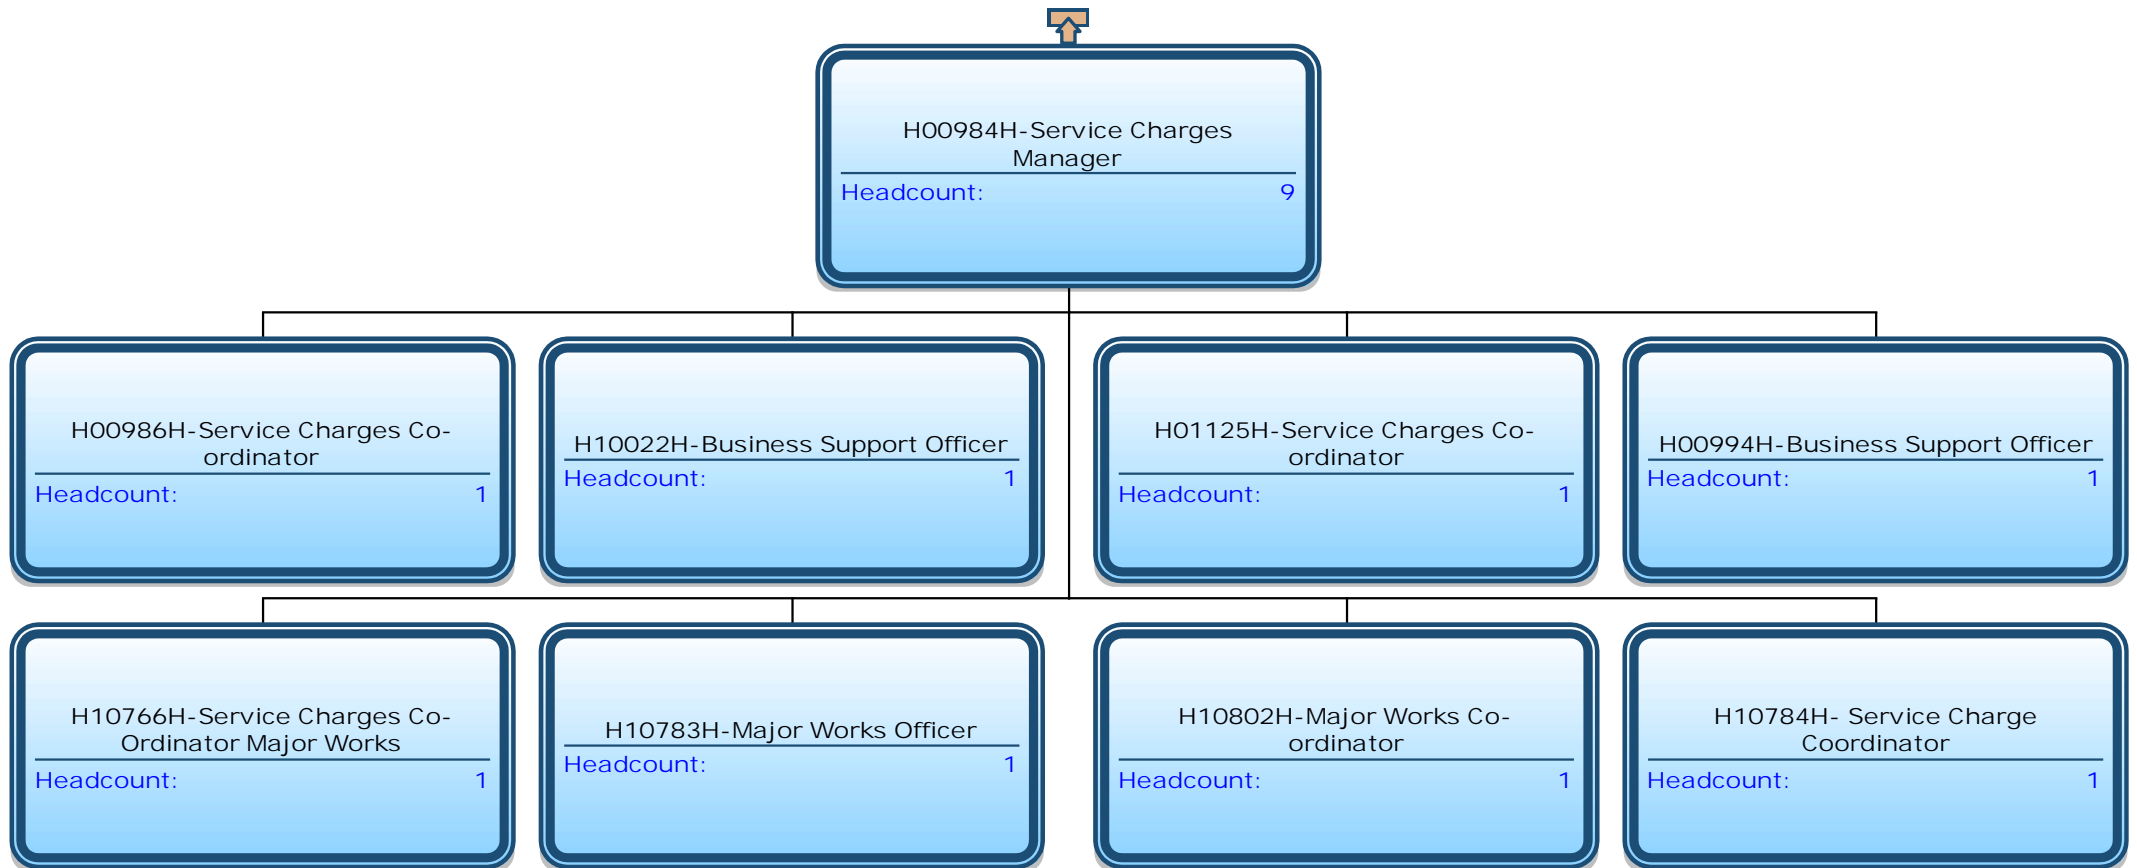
H00984H-Service Charges Manager
Headcount: 9

H00986H-Service Charges Co-ordinator
Headcount: 1

H10022H-Business Support Officer
Headcount: 1

H01125H-Service Charges Co-ordinator
Headcount: 1

H00994H-Business Support Officer
Headcount: 1

H10766H-Service Charges Co-Ordinator Major Works
Headcount: 1

H10783H-Major Works Officer
Headcount: 1

H10802H-Major Works Co-ordinator
Headcount: 1

H10784H- Service Charge Coordinator
Headcount: 1